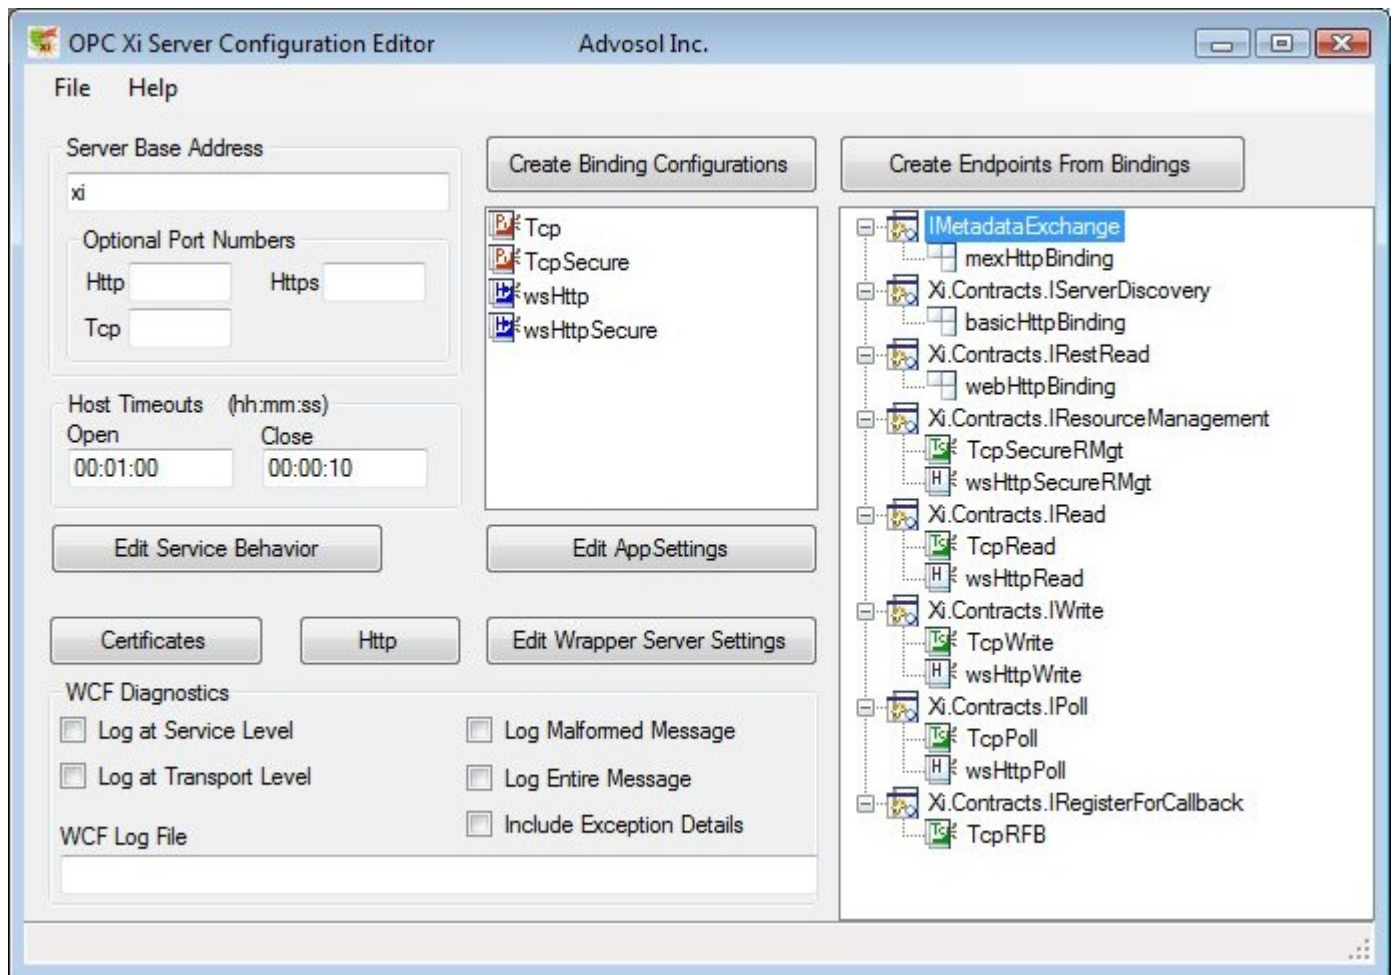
OPC Xi Server Configuration Editor Advosol Inc.

File Help

Server Base Address
xi

Optional Port Numbers
Http Https
Tcp

Host Timeouts (hh:mm:ss)
Open Close
00:01:00 00:00:10

Edit Service Behavior

Certificates Http

WCF Diagnostics
Log at Service Level
Log at Transport Level
WCF Log File

Create Binding Configurations

Tcp
TcpSecure
wsHttp
wsHttpSecure

Edit AppSettings

Edit Wrapper Server Settings

Log Malformed Message
Log Entire Message
Include Exception Details

Create Endpoints From Bindings

IMetadataExchange
mexHttpBinding
Xi.Contracts.IServerDiscovery
basicHttpBinding
Xi.Contracts.IRestRead
webHttpBinding
Xi.Contracts.IResourceManagement
TcpSecureRMgt
wsHttpSecureRMgt
Xi.Contracts.IRead
TcpRead
wsHttpRead
Xi.Contracts.IWrite
TcpWrite
wsHttpWrite
Xi.Contracts.IPoll
TcpPoll
wsHttpPoll
Xi.Contracts.IRegisterForCallback
TcpRFB